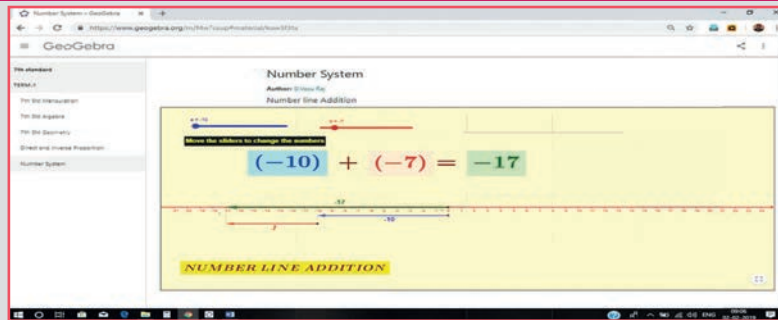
Number System - GeoGebra

https://www.geogebra.org/m/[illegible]

GeoGebra

7th standard

TERM 1

7th Std Mensuration

7th Std Algebra

7th Std Geometry

Direct and Inverse Proportion

Number System

Number System

Author: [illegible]

Number line Addition

a = -10

b = -7

Move the sliders to change the numbers

$(-10) + (-7) = -17$

-17

-10

-7

NUMBER LINE ADDITION

ENG